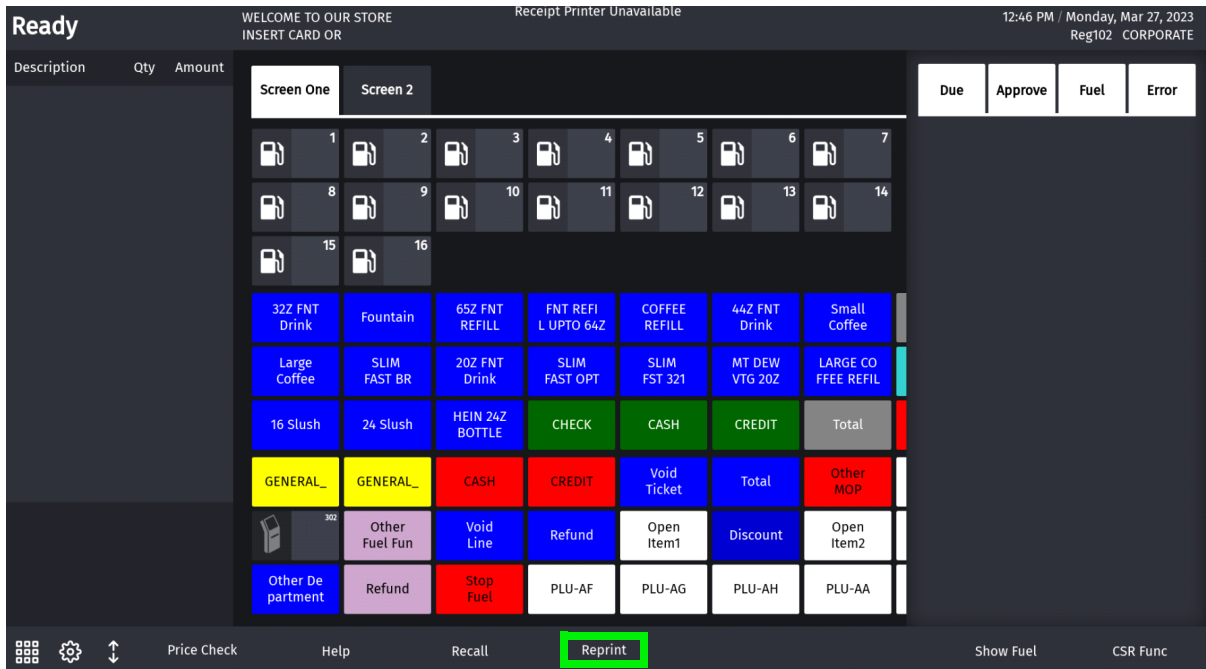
Ready

WELCOME TO OUR STORE
INSERT CARD OR

Receipt Printer Unavailable

12:46 PM / Monday, Mar 27, 2023
Reg102 CORPORATE

Description Qty Amount

Screen One
Screen 2

Due
Approve
Fuel
Error

1 2 3 4 5 6 7
8 9 10 11 12 13 14
15 16

| | | | | | | |
|---|---|---|---|---|---|---|
| 32Z FNT Drink | Fountain | 65Z FNT REFILL | FNT REFI L UPTO 64Z | COFFEE REFILL | 44Z FNT Drink | Small Coffee |
| Large Coffee | SLIM FAST BR | 20Z FNT Drink | SLIM FAST OPT | SLIM FST 321 | MT DEW VTG 20Z | LARGE CO FFEE REFIL |
| 16 Slush | 24 Slush | HEIN 24Z BOTTLE | CHECK | CASH | CREDIT | Total |
| GENERAL_ | GENERAL_ | CASH | CREDIT | Void Ticket | Total | Other MOP |
| 302 | Other Fuel Fun | Void Line | Refund | Open Item1 | Discount | Open Item2 |
| Other De partment | Refund | Stop Fuel | PLU-AF | PLU-AG | PLU-AH | PLU-AA |

Price Check
Help
Recall
Reprint
Show Fuel
CSR Func